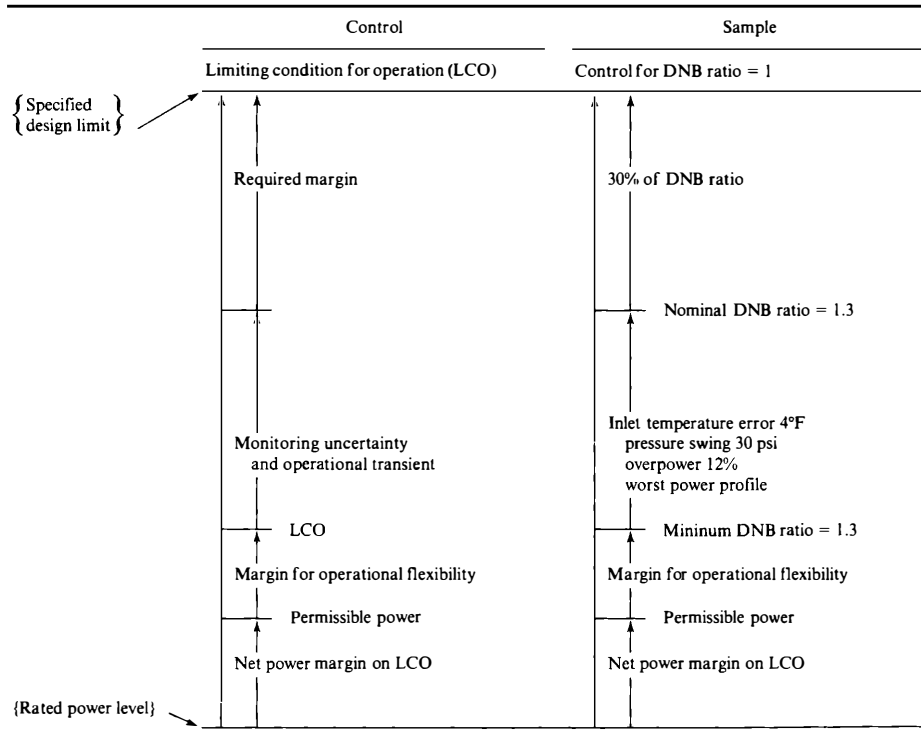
Control

Sample

Limiting condition for operation (LCO)

Control for DNB ratio = 1

{Specified design limit}

Required margin

30% of DNB ratio

Nominal DNB ratio = 1.3

Monitoring uncertainty and operational transient

Inlet temperature error 4°F
pressure swing 30 psi
overpower 12%
worst power profile

LCO

Mininum DNB ratio = 1.3

Margin for operational flexibility

Margin for operational flexibility

Permissible power

Permissible power

Net power margin on LCO

Net power margin on LCO

{Rated power level}